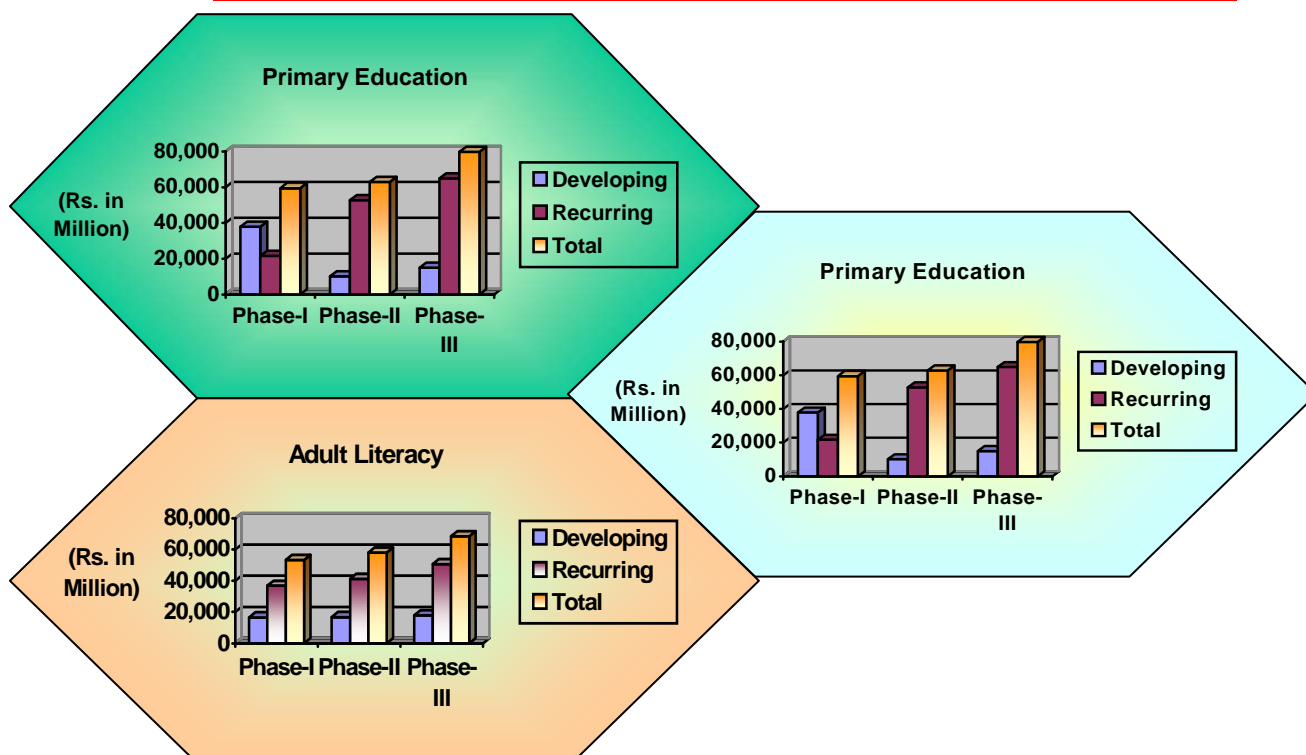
Primary Education

(Rs. in Million)

80,000
60,000
40,000
20,000
0

Phase-I Phase-II Phase-III

Developing
Recurring
Total

Primary Education

(Rs. in Million)

80,000
60,000
40,000
20,000
0

Phase-I Phase-II Phase-III

Developing
Recurring
Total

Adult Literacy

(Rs. in Million)

80,000
60,000
40,000
20,000
0

Phase-I Phase-II Phase-III

Developing
Recurring
Total